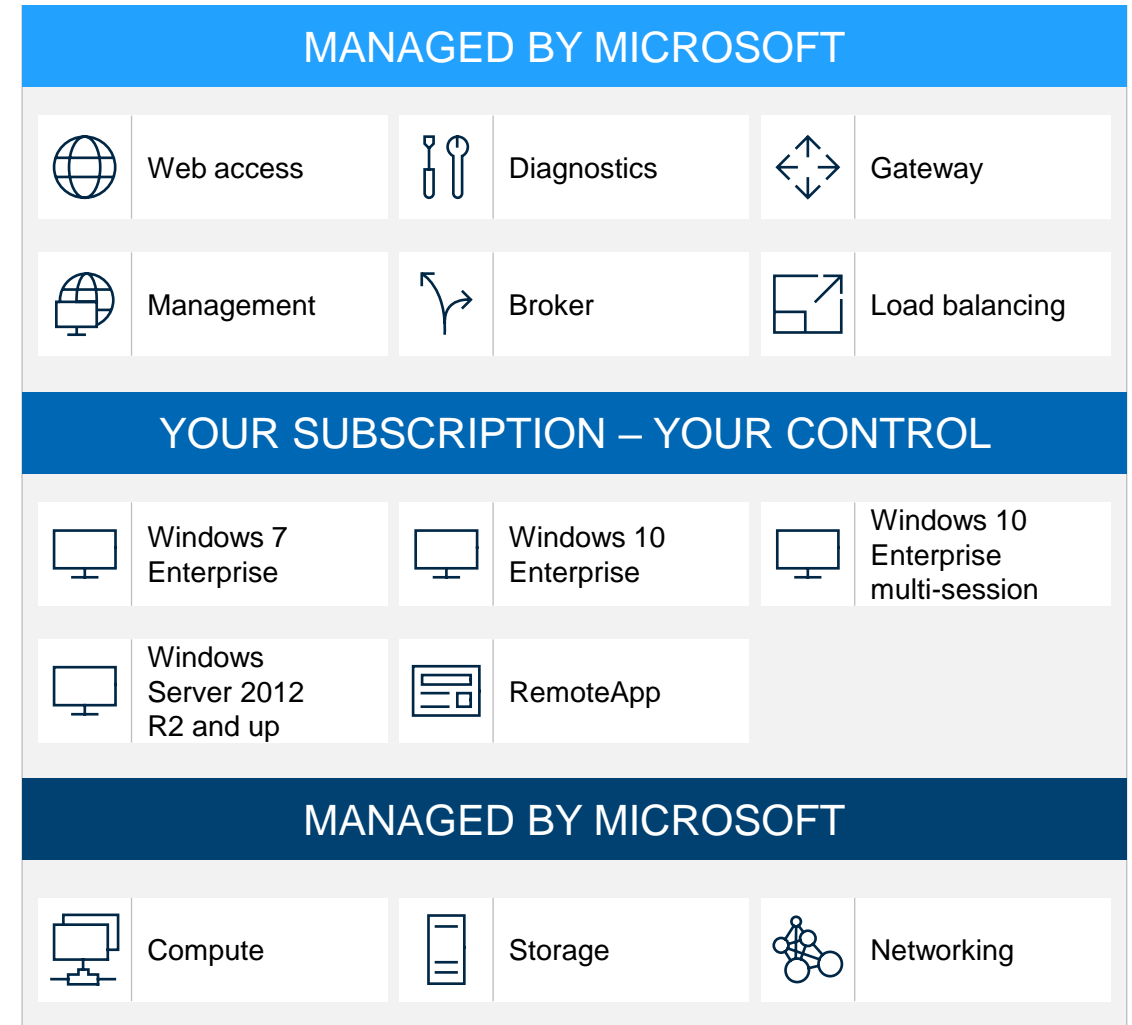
MANAGED BY MICROSOFT

Web access

Diagnostics

Gateway

Management

Broker

Load balancing

YOUR SUBSCRIPTION – YOUR CONTROL

Windows 7 Enterprise

Windows 10 Enterprise

Windows 10 Enterprise multi-session

Windows Server 2012 R2 and up

RemoteApp

MANAGED BY MICROSOFT

Compute

Storage

Networking